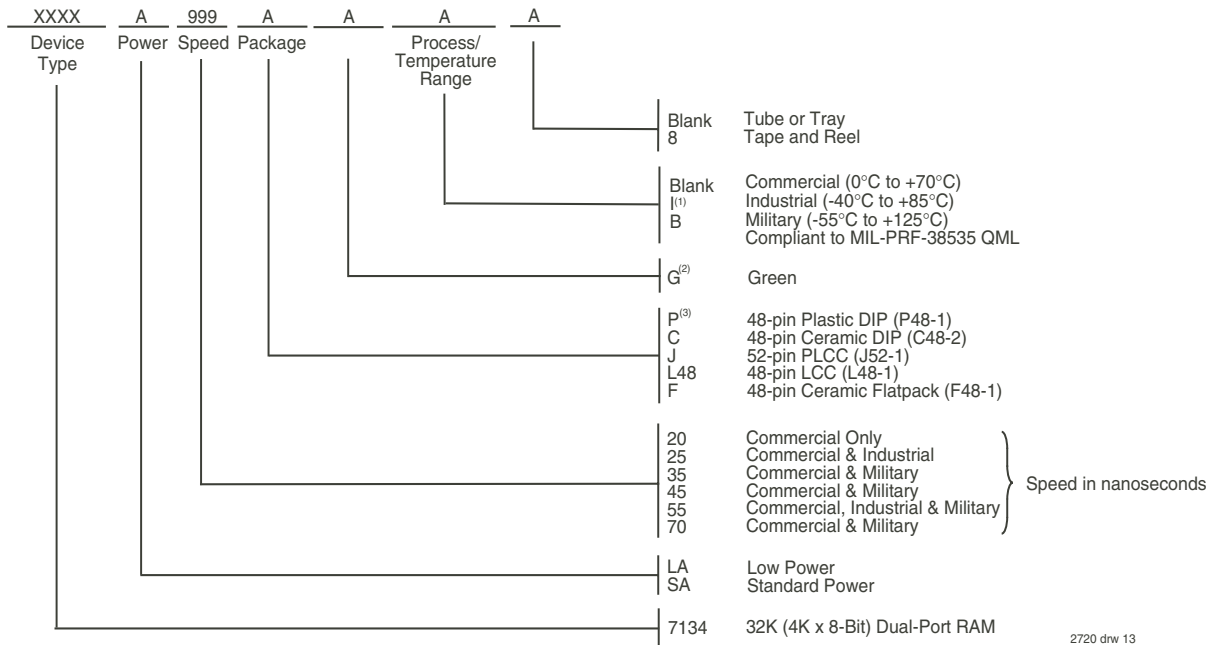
XXXX A 999 A A A A

Device Type Power Speed Package Process/ Temperature Range

Blank Tube or Tray
8 Tape and Reel

Blank Commercial (0°C to +70°C)
I$^{(1)}$ Industrial (-40°C to +85°C)
B Military (-55°C to +125°C)
Compliant to MIL-PRF-38535 QML

G$^{(2)}$ Green

P$^{(3)}$ 48-pin Plastic DIP (P48-1)
C 48-pin Ceramic DIP (C48-2)
J 52-pin PLCC (J52-1)
L48 48-pin LCC (L48-1)
F 48-pin Ceramic Flatpack (F48-1)

20 Commercial Only
25 Commercial & Industrial
35 Commercial & Military
45 Commercial & Military
55 Commercial, Industrial & Military
70 Commercial & Military

Speed in nanoseconds

LA Low Power
SA Standard Power

7134 32K (4K x 8-Bit) Dual-Port RAM

2720 drw 13